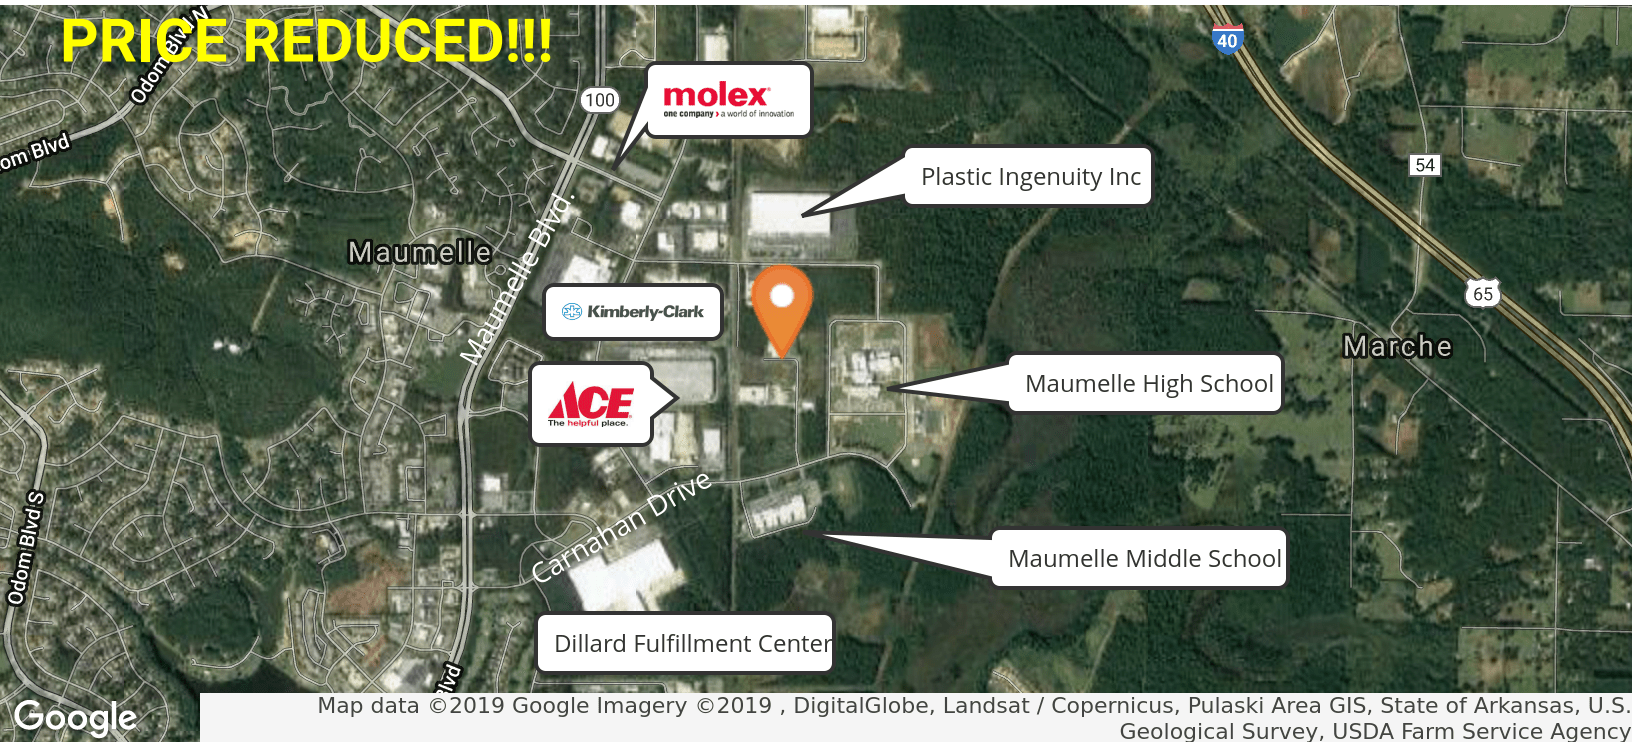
PRICE REDUCED!!!

Odom Blvd N

om Blvd

100

molex
one company › a world of innovation

Plastic Ingenuity Inc

40

54

Maumelle

Maumelle Blvd.

Kimberly-Clark

65

Marche

ACE
The helpful place.

Maumelle High School

Carnahan Drive

Odom Blvd S

Maumelle Middle School

Dillard Fulfillment Center

Blvd

Google

Map data ©2019 Google Imagery ©2019 , DigitalGlobe, Landsat / Copernicus, Pulaski Area GIS, State of Arkansas, U.S. Geological Survey, USDA Farm Service Agency